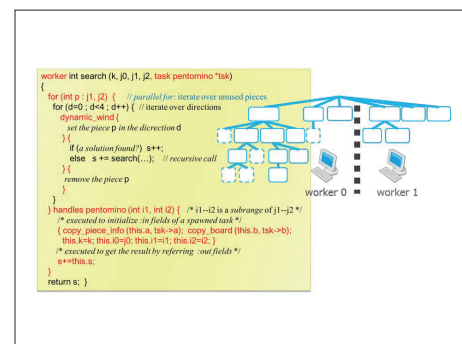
worker int search (k, j0, j1, j2, task pentomino *tsk)
{
for (int p : j1, j2) { // parallel for: iterate over unused pieces
for (d=0 ; d<4 ; d++) { // iterate over directions
dynamic_wind {
set the piece p in the dicrection d
} {
if (a solution found?) s++;
else s += search(...); // recursive call
} {
remove the piece p
}
}
} handles pentomino (int i1, int i2) { /* i1--i2 is a subrange of j1--j2 */
/* executed to initialize :in fields of a spawned task */
{ copy_piece_info (this.a, tsk->a); copy_board (this.b, tsk->b);
this.k=k; this.i0=j0; this.i1=i1; this.i2=i2; }
/* executed to get the result by referring :out fields */
s+=this.s;
}
return s; }

worker 0
worker 1